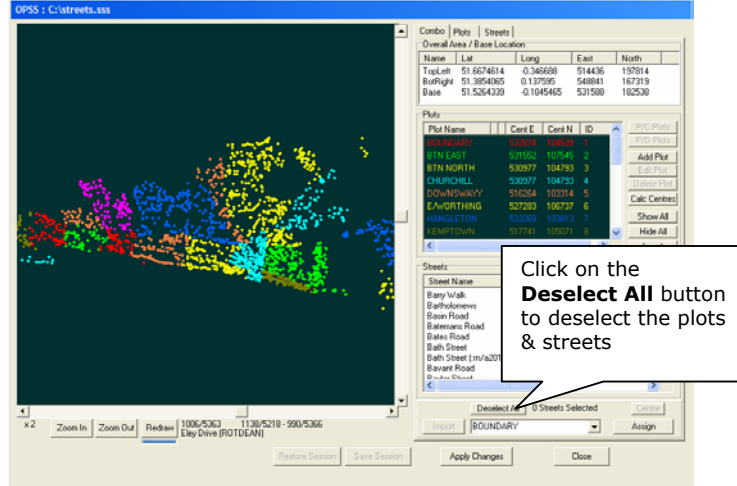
OPSS : C:\streets.sss

Combo | Plots | Streets

Overall Area / Base Location

| Name | Lat | Long | East | North |
|---|---|---|---|---|
| TopLeft | 51.6674614 | -0.346688 | 514436 | 197814 |
| BotRight | 51.3854065 | 0.137595 | 548841 | 167319 |
| Base | 51.5264339 | -0.1045465 | 531588 | 182538 |

Plots

| Plot Name | Cent E | Cent N | ID |
|---|---|---|---|
| BOUNDARY | 532874 | 104539 | 1 |
| BTN EAST | 531552 | 107545 | 2 |
| BTN NORTH | 530977 | 104793 | 3 |
| CHURCHILL | 530977 | 104793 | 4 |
| DOWNSWAYY | 516264 | 103314 | 5 |
| E/WORTHING | 527283 | 106737 | 6 |
| HANGLETON | 532269 | 103013 | 7 |
| KEMPTOWN | 517741 | 105071 | 8 |

P/C Plots
P/D Plots
Add Plot
Edit Plot
Delete Plot
Calc Centres
Show All
Hide All

Streets

Street Name
Barry Walk
Bartholomews
Basin Road
Batemans Road
Bates Road
Bath Street
Bath Street (:m/a201
Bavant Road
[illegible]

Click on the **Deselect All** button to deselect the plots & streets

Deselect All
0 Streets Selected
Centre
Import
BOUNDARY
Assign

x 2
Zoom In
Zoom Out
Redraw
1006/5363
1138/5218 - 990/5366
Eley Drive (ROTDEAN)

Restore Session
Save Session
Apply Changes
Close